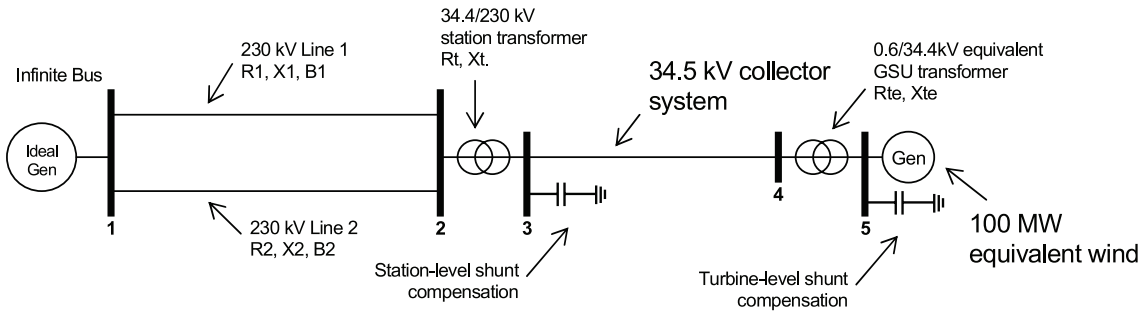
Infinite Bus

Ideal Gen

230 kV Line 1
R1, X1, B1

230 kV Line 2
R2, X2, B2

1

2

34.4/230 kV
station transformer
Rt, Xt.

3

Station-level shunt compensation

34.5 kV collector system

4

0.6/34.4kV equivalent
GSU transformer
Rte, Xte

5

Gen

Turbine-level shunt compensation

100 MW equivalent wind